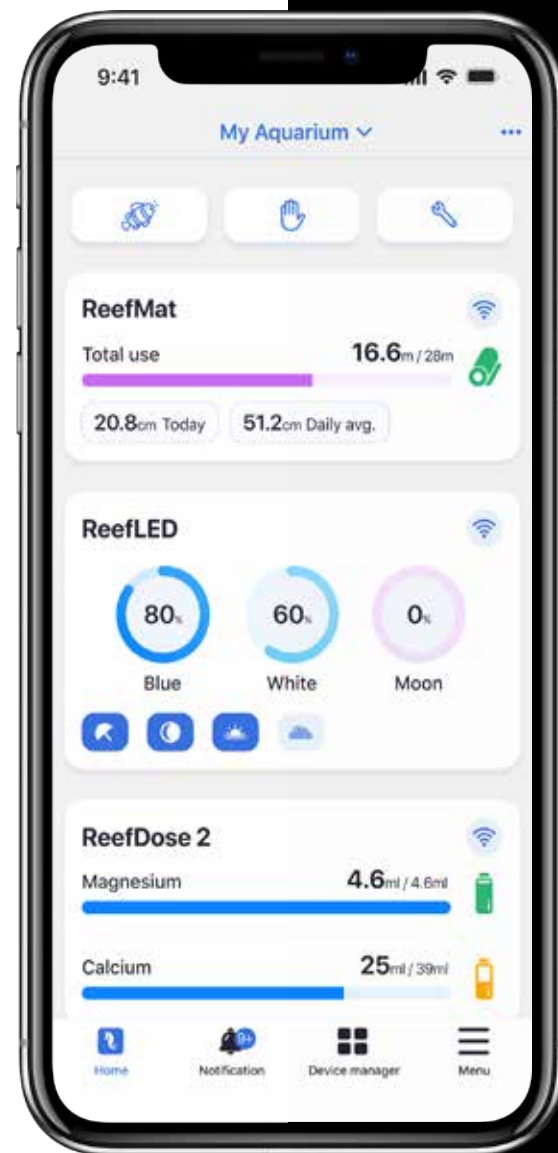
9:41

My Aquarium

ReefMat

Total use

16.6m / 28m

20.8cm Today

51.2cm Daily avg.

ReefLED

80%

Blue

60%

White

0%

Moon

ReefDose 2

Magnesium

4.6ml / 4.6ml

Calcium

25ml / 39ml

Home

9+

Notification

Device manager

Menu